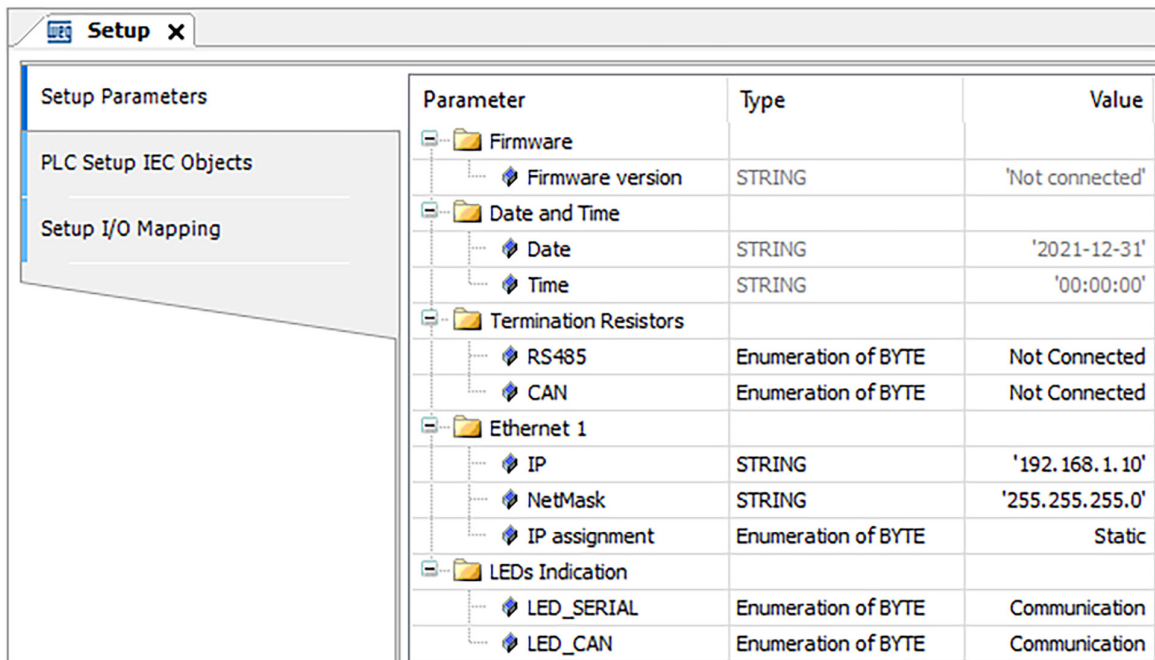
WEG Setup ✕

Setup Parameters

PLC Setup IEC Objects

Setup I/O Mapping

| Parameter | Type | Value |
|---|---|---|
| Firmware | | |
| Firmware version | STRING | 'Not connected' |
| Date and Time | | |
| Date | STRING | '2021-12-31' |
| Time | STRING | '00:00:00' |
| Termination Resistors | | |
| RS485 | Enumeration of BYTE | Not Connected |
| CAN | Enumeration of BYTE | Not Connected |
| Ethernet 1 | | |
| IP | STRING | '192.168.1.10' |
| NetMask | STRING | '255.255.255.0' |
| IP assignment | Enumeration of BYTE | Static |
| LEDs Indication | | |
| LED_SERIAL | Enumeration of BYTE | Communication |
| LED_CAN | Enumeration of BYTE | Communication |